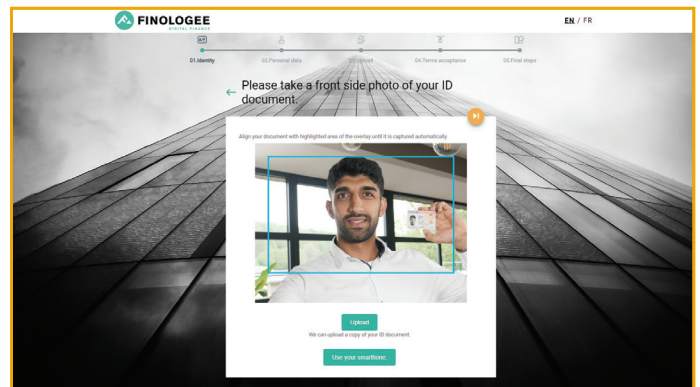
FINOLOGEE
DIGITAL FINANCE

EN / FR

01.Identity
02.Personal data
03.Upload
04.Terms acceptance
05.Final steps

Please take a front side photo of your ID document.

Align your document with highlighted area of the overlay until it is captured automatically.

Upload
We can upload a copy of your ID document.

Use your smartfone